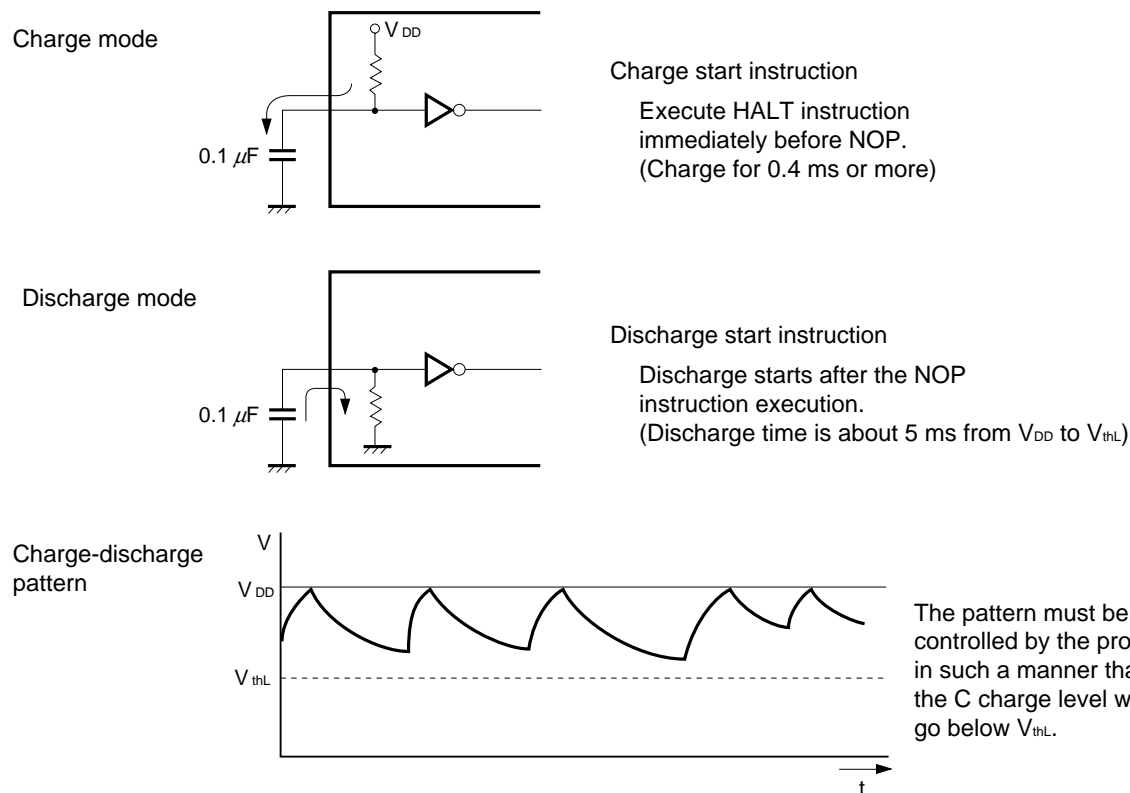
Charge mode

$V_{DD}$

$0.1\ \mu F$

Charge start instruction

Execute HALT instruction immediately before NOP. (Charge for 0.4 ms or more)

Discharge mode

$0.1\ \mu F$

Discharge start instruction

Discharge starts after the NOP instruction execution. (Discharge time is about 5 ms from $V_{DD}$ to $V_{thL}$)

Charge-discharge pattern

V

$V_{DD}$

$V_{thL}$

t

The pattern must be controlled by the pro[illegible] in such a manner tha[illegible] the C charge level w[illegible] go below $V_{thL}$.